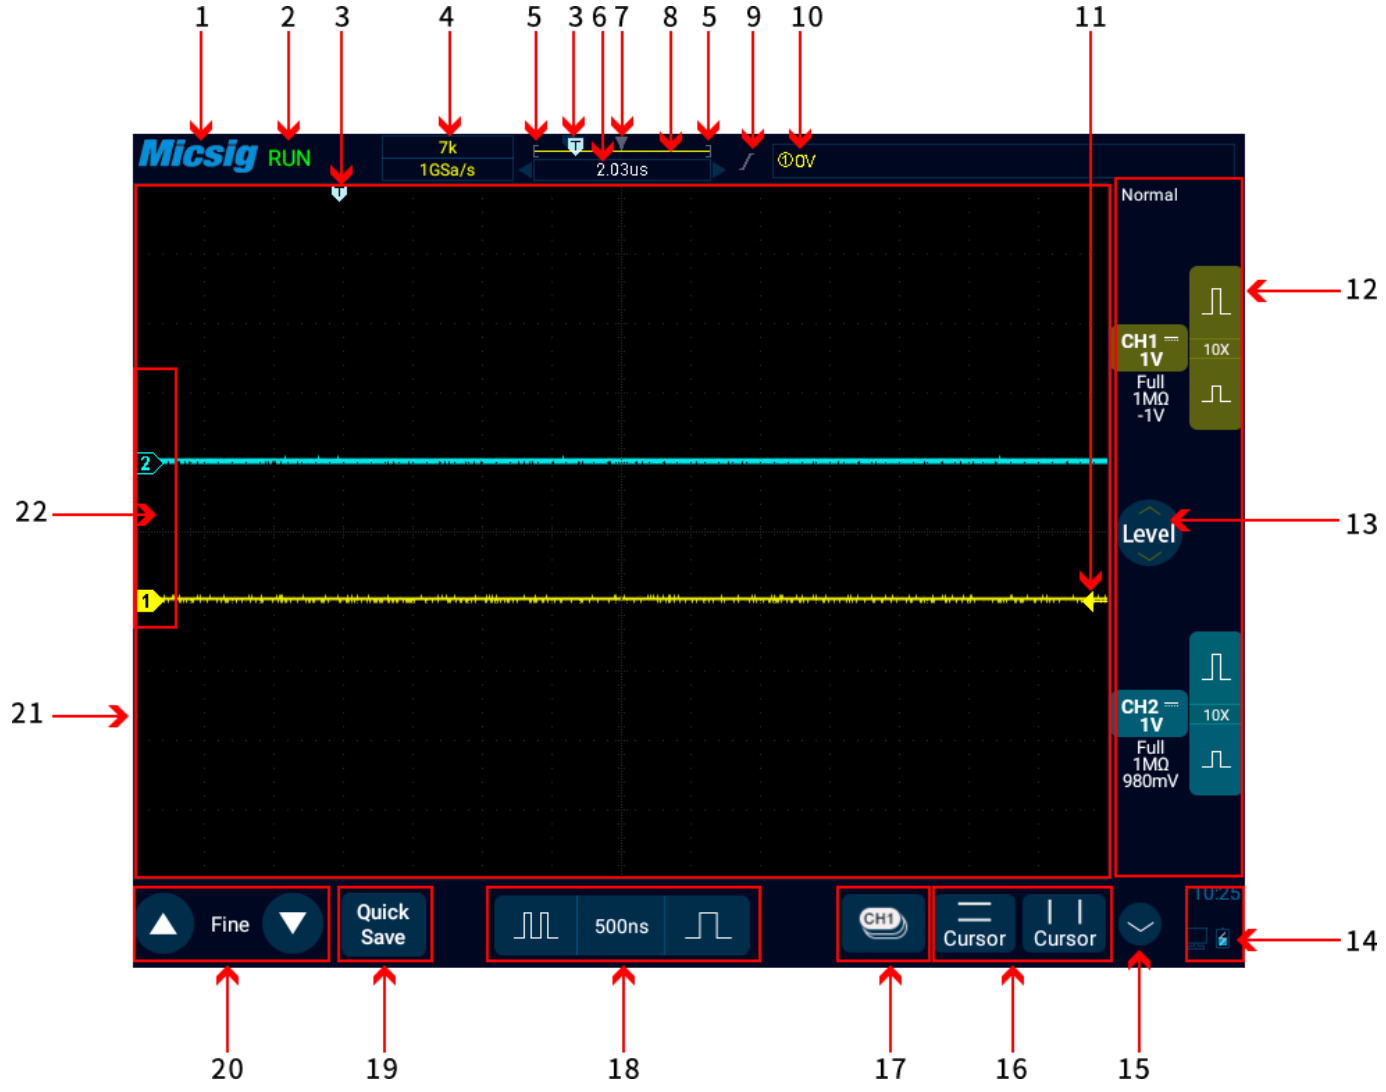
1 2 3 4 5 3 6 7 8 5 9 10 11

Micsig RUN

7k
1GSa/s

T

2.03us

①0V

Normal

12

CH1
1V
Full
1MΩ
-1V

10X

13

Level

CH2
1V
Full
1MΩ
980mV

10X

22

21

2

1

10:25

14

Fine

Quick Save

500ns

CH1

Cursor

Cursor

20 19 18 17 16 15